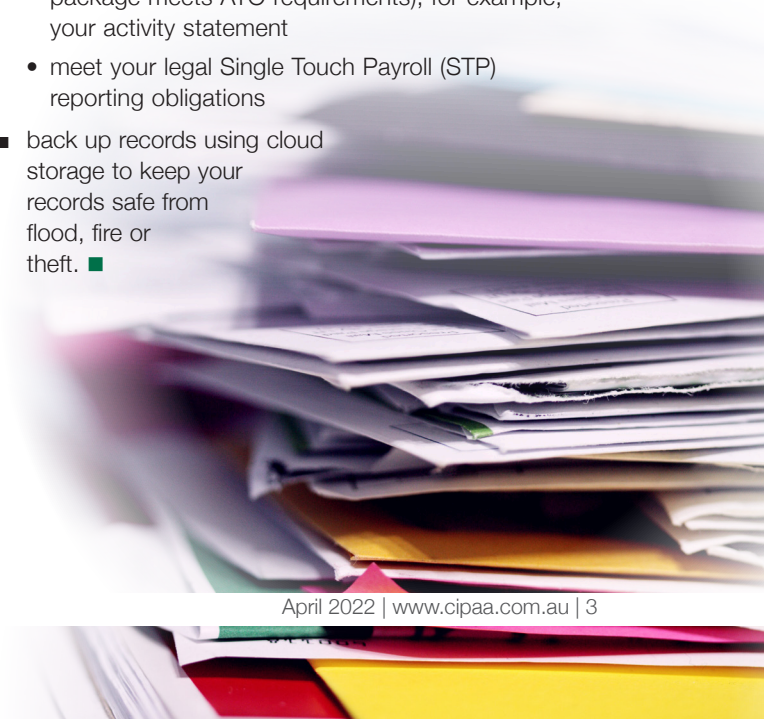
package meets ATO requirements), for example, your activity statement

• meet your legal Single Touch Payroll (STP) reporting obligations

■ back up records using cloud storage to keep your records safe from flood, fire or theft. ■

April 2022 | www.cipaa.com.au | 3